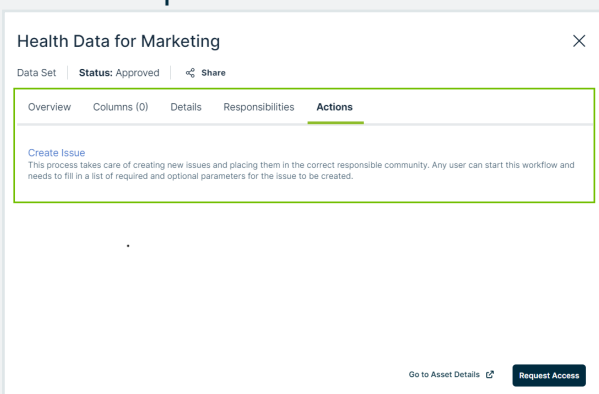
Health Data for Marketing

Data Set | Status: Approved | Share

Overview Columns (0) Details Responsibilities Actions

Create Issue
This process takes care of creating new issues and placing them in the correct responsible community. Any user can start this workflow and needs to fill in a list of required and optional parameters for the issue to be created.

Go to Asset Details

Request Access